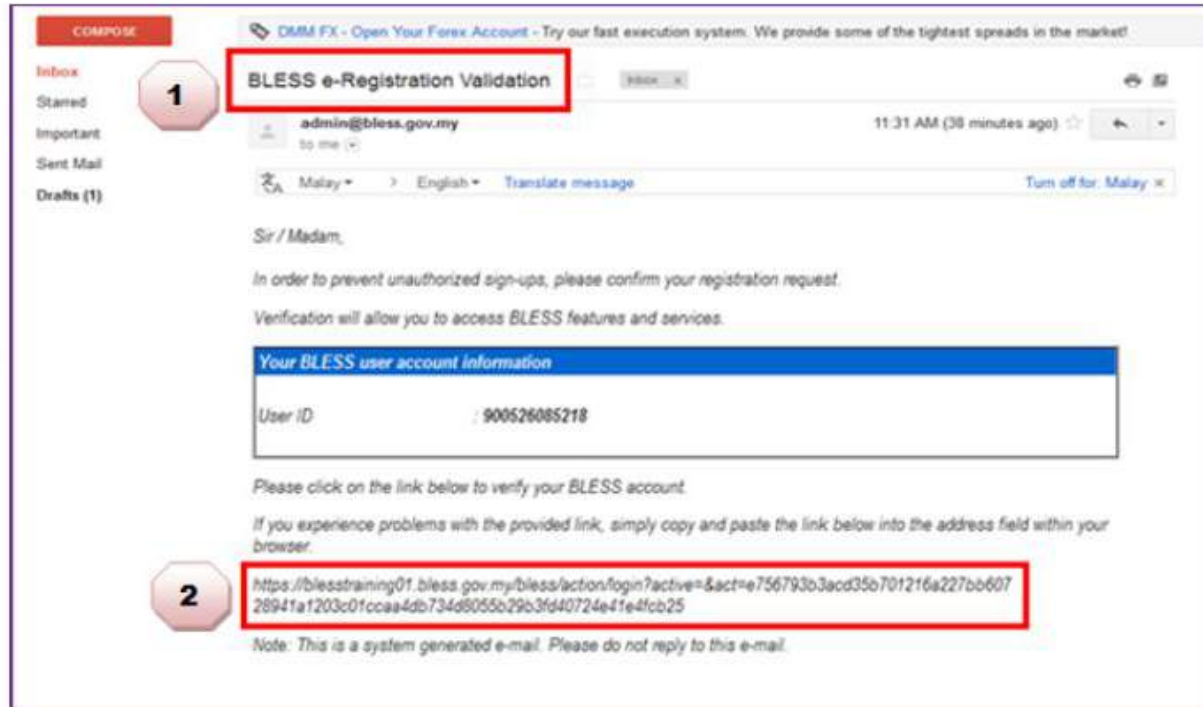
COMPOSE

Inbox
Starred
Important
Sent Mail
Drafts (1)

DMM FX - Open Your Forex Account - Try our fast execution system. We provide some of the tightest spreads in the market!

1

BLESS e-Registration Validation

Inbox x

admin@bless.gov.my
to me

11:31 AM (38 minutes ago)

Malay > English Translate message Turn off for: Malay x

Sir / Madam,

In order to prevent unauthorized sign-ups, please confirm your registration request.

Verification will allow you to access BLESS features and services.

| Your BLESS user account information | |
|---|---|
| User ID | : 900526085218 |

Please click on the link below to verify your BLESS account.

If you experience problems with the provided link, simply copy and paste the link below into the address field within your browser.

2

https://blesstraining01.bless.gov.my/bless/action/login?active=&act=e756793b3acd35b701216a227bb60728941a1203c01ccaa4db734d6055b29b3fd40724e41e4fcb25

Note: This is a system generated e-mail. Please do not reply to this e-mail.